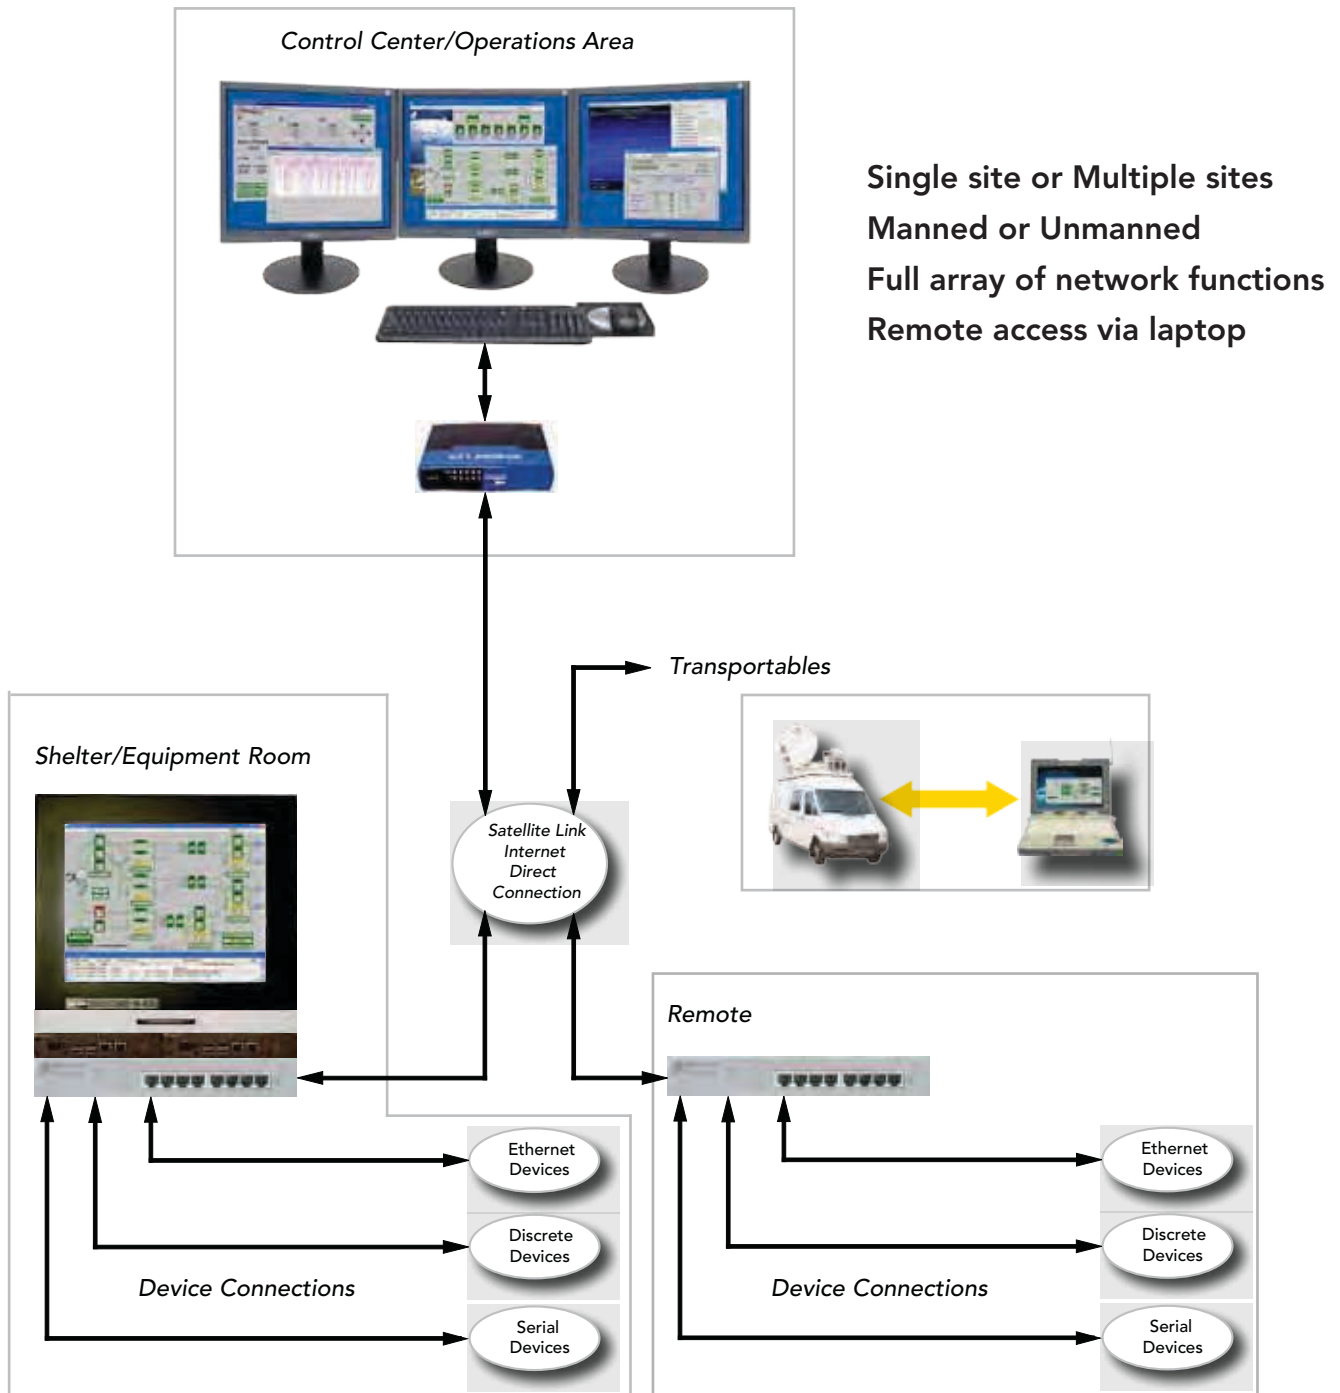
Control Center/Operations Area

Single site or Multiple sites
Manned or Unmanned
Full array of network functions
Remote access via laptop

Transportables

Shelter/Equipment Room

Satellite Link
Internet
Direct
Connection

Remote

Ethernet
Devices

Discrete
Devices

Device Connections

Serial
Devices

Ethernet
Devices

Discrete
Devices

Device Connections

Serial
Devices